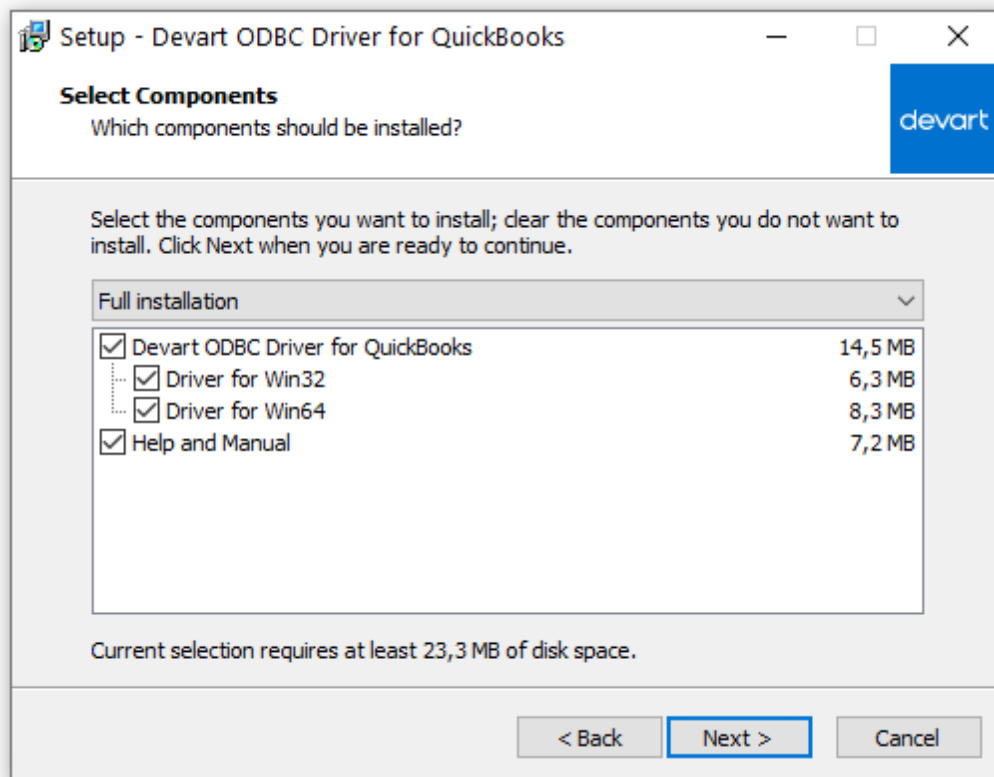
Setup - Devart ODBC Driver for QuickBooks

Select Components
Which components should be installed?

devart

Select the components you want to install; clear the components you do not want to install. Click Next when you are ready to continue.

Full installation

| Component | Size |
|---|---|
| Devart ODBC Driver for QuickBooks | 14,5 MB |
| Driver for Win32 | 6,3 MB |
| Driver for Win64 | 8,3 MB |
| Help and Manual | 7,2 MB |

Current selection requires at least 23,3 MB of disk space.

< Back
Next >
Cancel